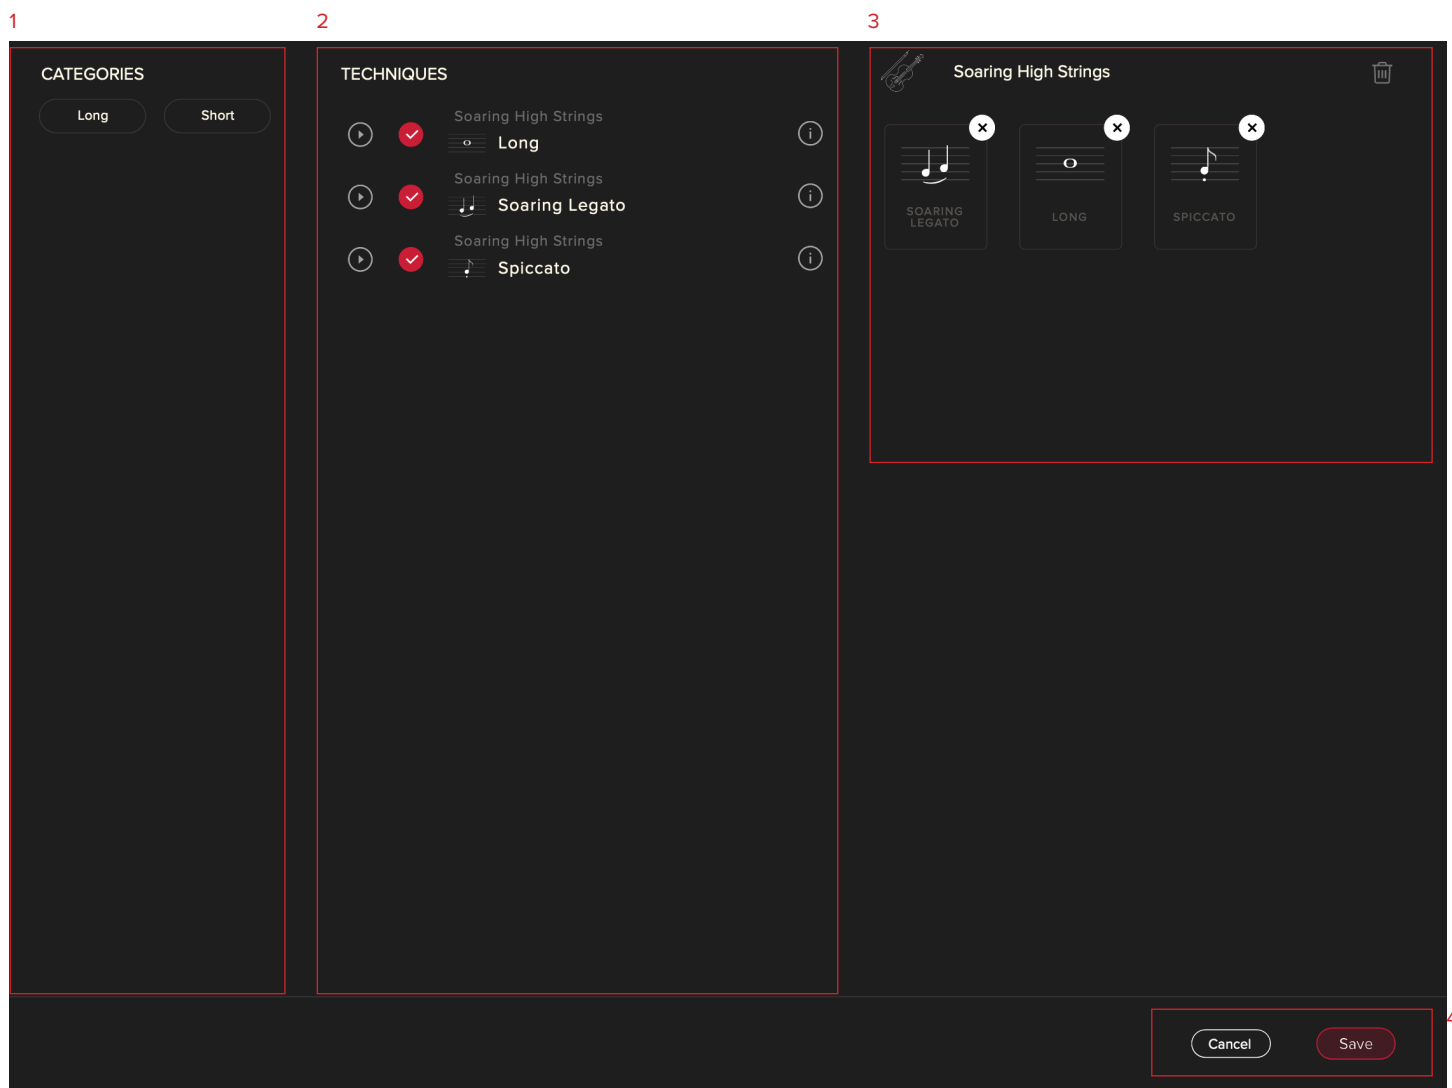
1

CATEGORIES

Long

Short

2

TECHNIQUES

Soaring High Strings
Long

Soaring High Strings
Soaring Legato

Soaring High Strings
Spiccato

3

Soaring High Strings

SOARING LEGATO

LONG

SPICCATO

Cancel

Save